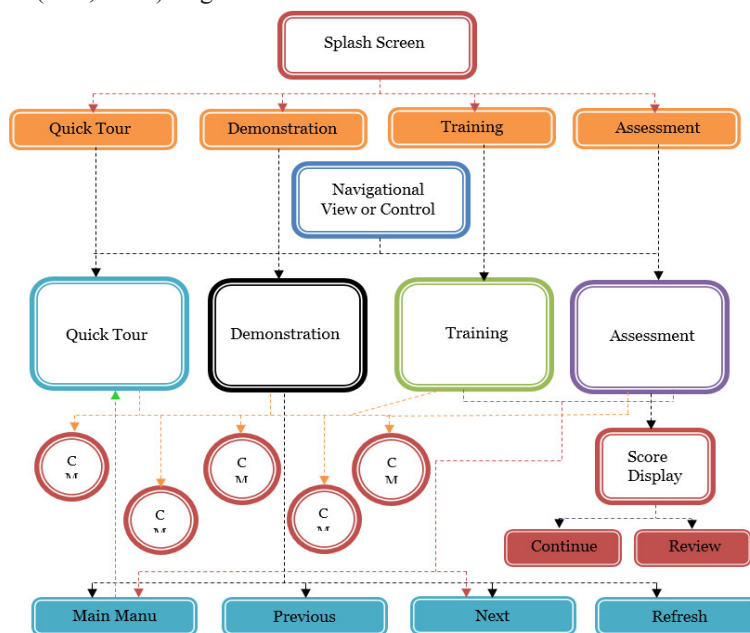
Splash Screen

Quick Tour

Demonstration

Training

Assessment

Navigational View or Control

Quick Tour

Demonstration

Training

Assessment

C M

C M

C M

C M

C M

Score Display

Continue

Review

Main Manu

Previous

Next

Refresh